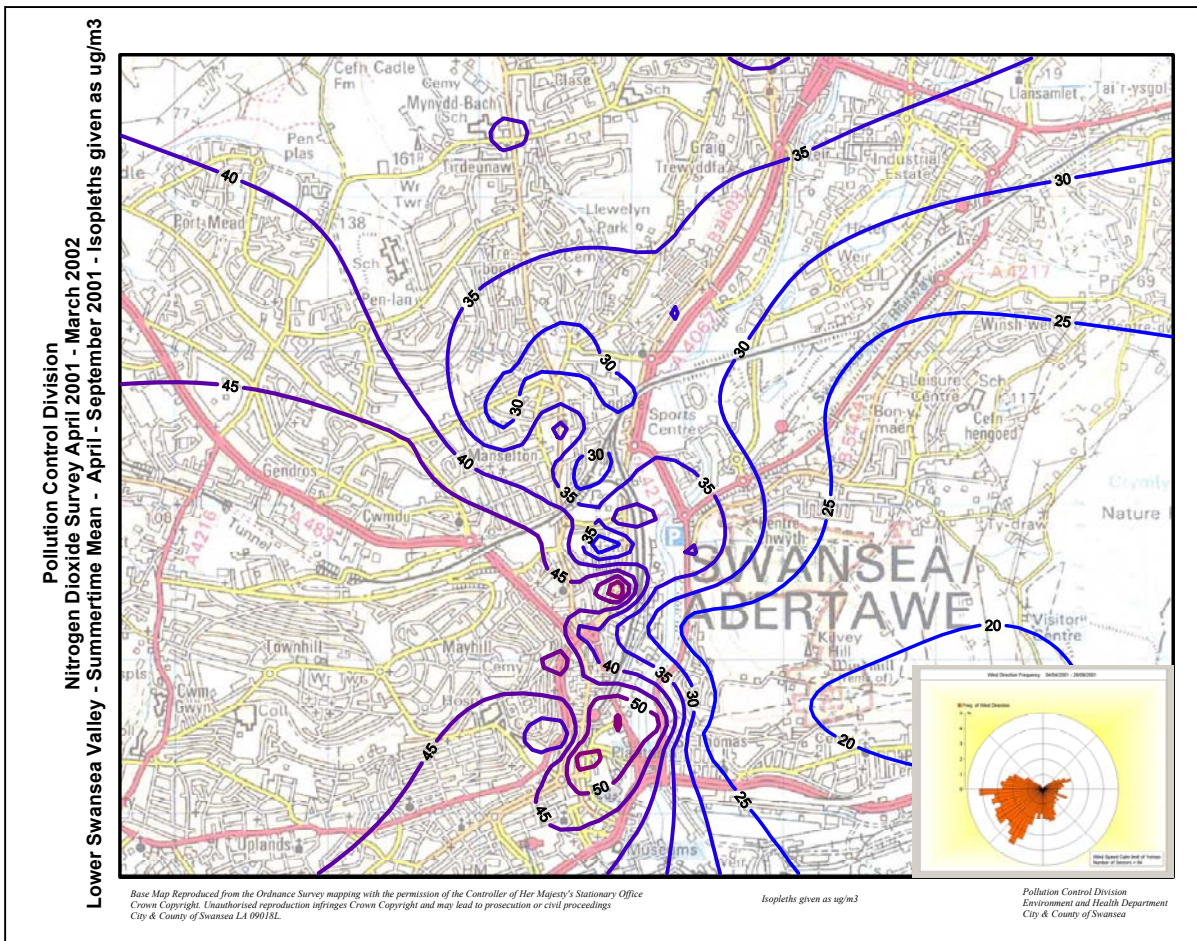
Pollution Control Division
Nitrogen Dioxide Survey April 2001 - March 2002
Lower Swansea Valley - Summertime Mean - April - September 2001 - Isopleths given as ug/m3

Cefn Cadle Fm
Cemy
Mynydd-Bach
Glase
Sch
Sch
Llansamlet
Tai'r-ysgol
77
Pen plas
161
Tirdeunaw
Graig Trewyddfa
Industrial Estate
dle
Wr Twr
138
Port Mead
Llewelyn Park
Sch
Pen-lan
Tre
Cemy
Weir
A 4217
69
Winsh-wen
Centre
Leisure Centre
Sch
117
Sports Centre
Bon-y-maen
Cefn hengoed
Manselton
Gendros
Cwmdu
Tunnel
A 4216
A 483
A 4067
B 4603
B 4489
A 4217
Ty-draw
Nature
Crymlyn
SWANSEA/ ABERTAWE
Visitor Centre
Kilvey Hill
Townhill
Mayhill
Cemy
Wr Twr
Cwm Gwyn
Coll
Uplands
Museums
Thomas
plis

40
45
35
30
30
30
35
40
35
45
35
30
25
35
25
30
40
35
30
50
50
45
45
20
20
25

Wind Direction Frequency 04/04/2001 - 28/09/2001
Freq. of Wind Direction
Wind Speed Calm limit of 1m/sec
Number of Sectors = 36

Base Map Reproduced from the Ordnance Survey mapping with the permission of the Controller of Her Majesty's Stationary Office Crown Copyright. Unauthorised reproduction infringes Crown Copyright and may lead to prosecution or civil proceedings City & County of Swansea LA 09018L.

Isopleths given as ug/m3

Pollution Control Division
Environment and Health Department
City & County of Swansea